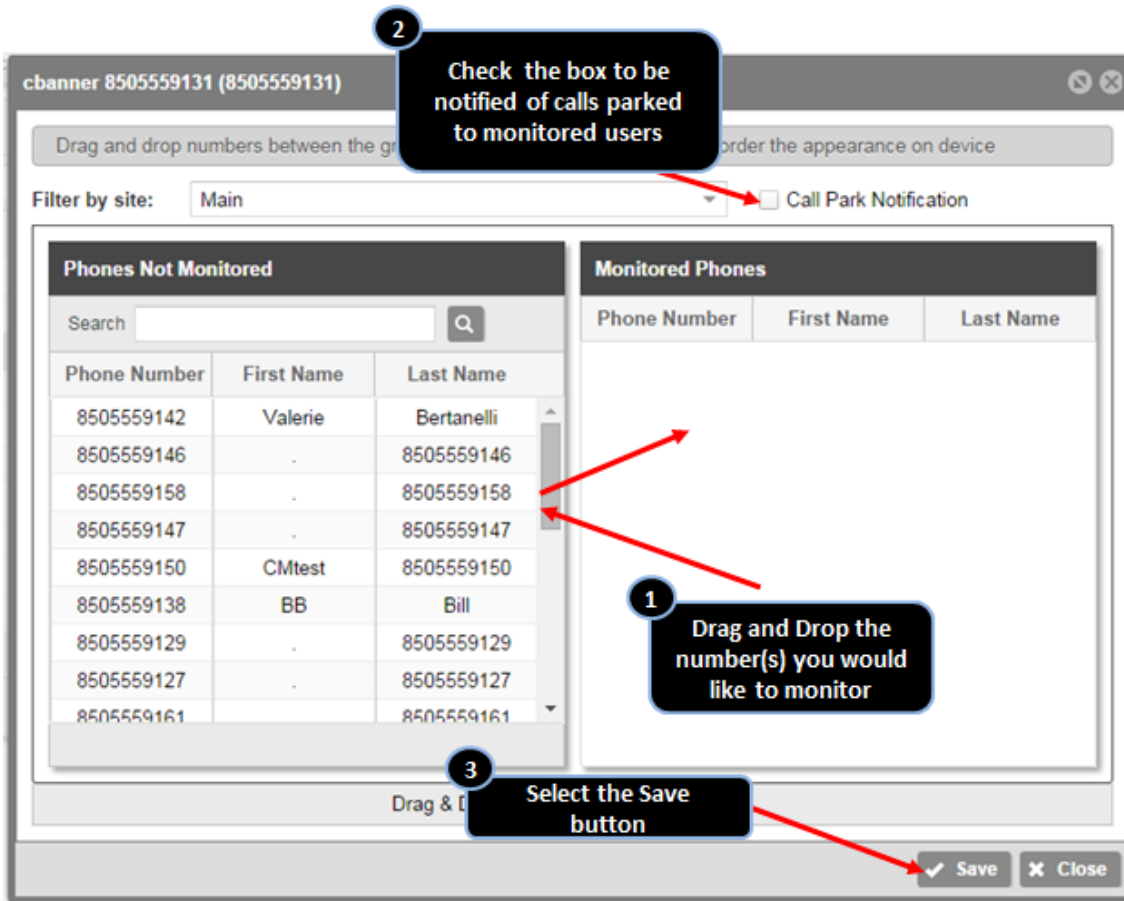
cbanner 8505559131 (8505559131)

2
Check the box to be notified of calls parked to monitored users

Drag and drop numbers between the gr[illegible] order the appearance on device

Filter by site: Main

Call Park Notification

Phones Not Monitored

Search

| Phone Number | First Name | Last Name |
|---|---|---|
| 8505559142 | Valerie | Bertanelli |
| 8505559146 | . | 8505559146 |
| 8505559158 | . | 8505559158 |
| 8505559147 | . | 8505559147 |
| 8505559150 | CMtest | 8505559150 |
| 8505559138 | BB | Bill |
| 8505559129 | . | 8505559129 |
| 8505559127 | . | 8505559127 |
| 8505559161 | | 8505559161 |

Monitored Phones

| Phone Number | First Name | Last Name |
|---|---|---|

1
Drag and Drop the number(s) you would like to monitor

Drag & D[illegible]

3
Select the Save button

Save
Close